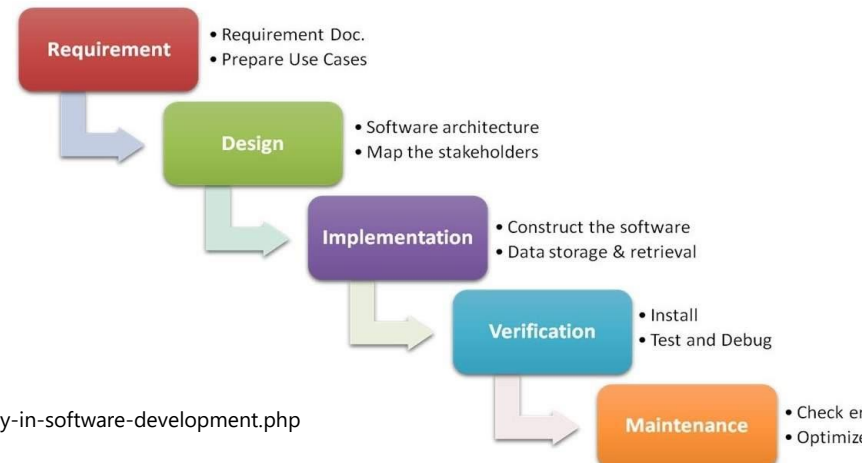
Requirement
• Requirement Doc.
• Prepare Use Cases

Design
• Software architecture
• Map the stakeholders

Implementation
• Construct the software
• Data storage & retrieval

Verification
• Install
• Test and Debug

Maintenance
• Check er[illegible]
• Optimize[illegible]

y-in-software-development.php